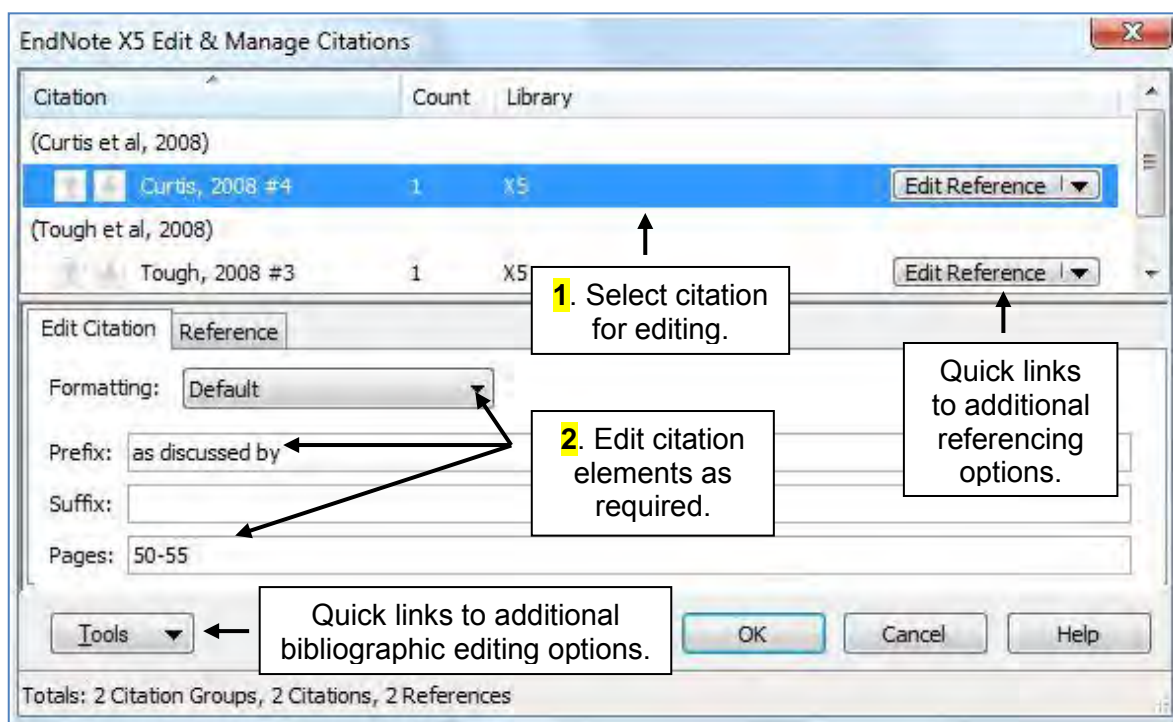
EndNote X5 Edit & Manage Citations

| Citation | Count | Library | |
|---|---|---|---|
| (Curtis et al, 2008) | | | |
| Curtis, 2008 #4 | 1 | X5 | Edit Reference |
| (Tough et al, 2008) | | | |
| Tough, 2008 #3 | 1 | X5 | Edit Reference |

**1**. Select citation for editing.

Quick links to additional referencing options.

Edit Citation Reference

Formatting: Default

**2**. Edit citation elements as required.

Prefix: as discussed by

Suffix:

Pages: 50-55

Tools

Quick links to additional bibliographic editing options.

OK Cancel Help

Totals: 2 Citation Groups, 2 Citations, 2 References